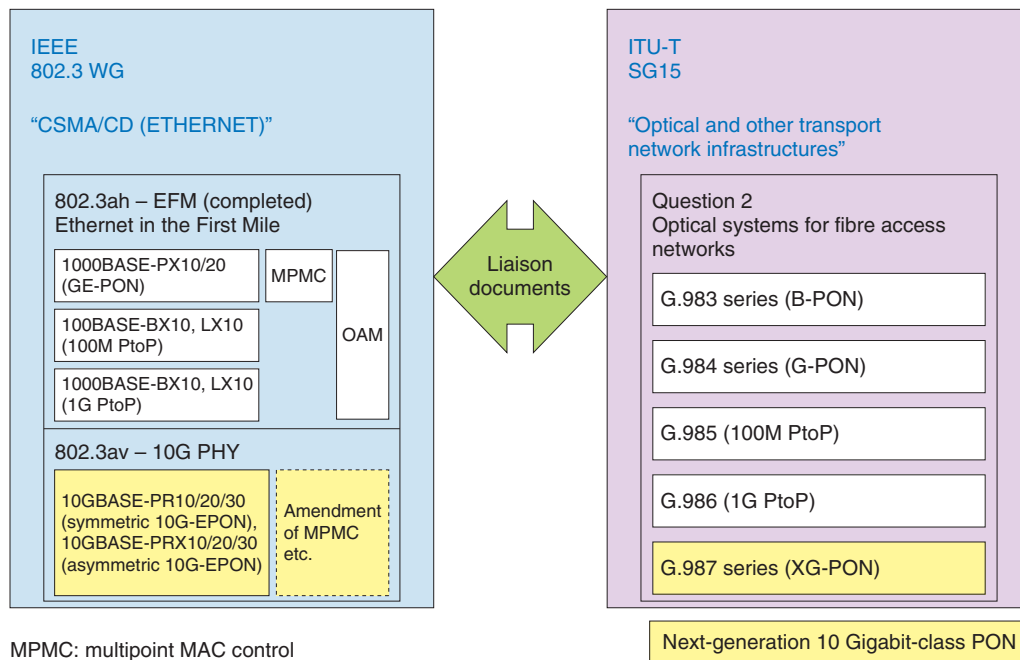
IEEE
802.3 WG

“CSMA/CD (ETHERNET)”

802.3ah – EFM (completed)
Ethernet in the First Mile

1000BASE-PX10/20
(GE-PON)

MPMC

OAM

100BASE-BX10, LX10
(100M PtoP)

1000BASE-BX10, LX10
(1G PtoP)

802.3av – 10G PHY

10GBASE-PR10/20/30
(symmetric 10G-EPON),
10GBASE-PRX10/20/30
(asymmetric 10G-EPON)

Amendment
of MPMC
etc.

Liaison
documents

ITU-T
SG15

“Optical and other transport network infrastructures”

Question 2
Optical systems for fibre access networks

G.983 series (B-PON)

G.984 series (G-PON)

G.985 (100M PtoP)

G.986 (1G PtoP)

G.987 series (XG-PON)

MPMC: multipoint MAC control

Next-generation 10 Gigabit-class PON